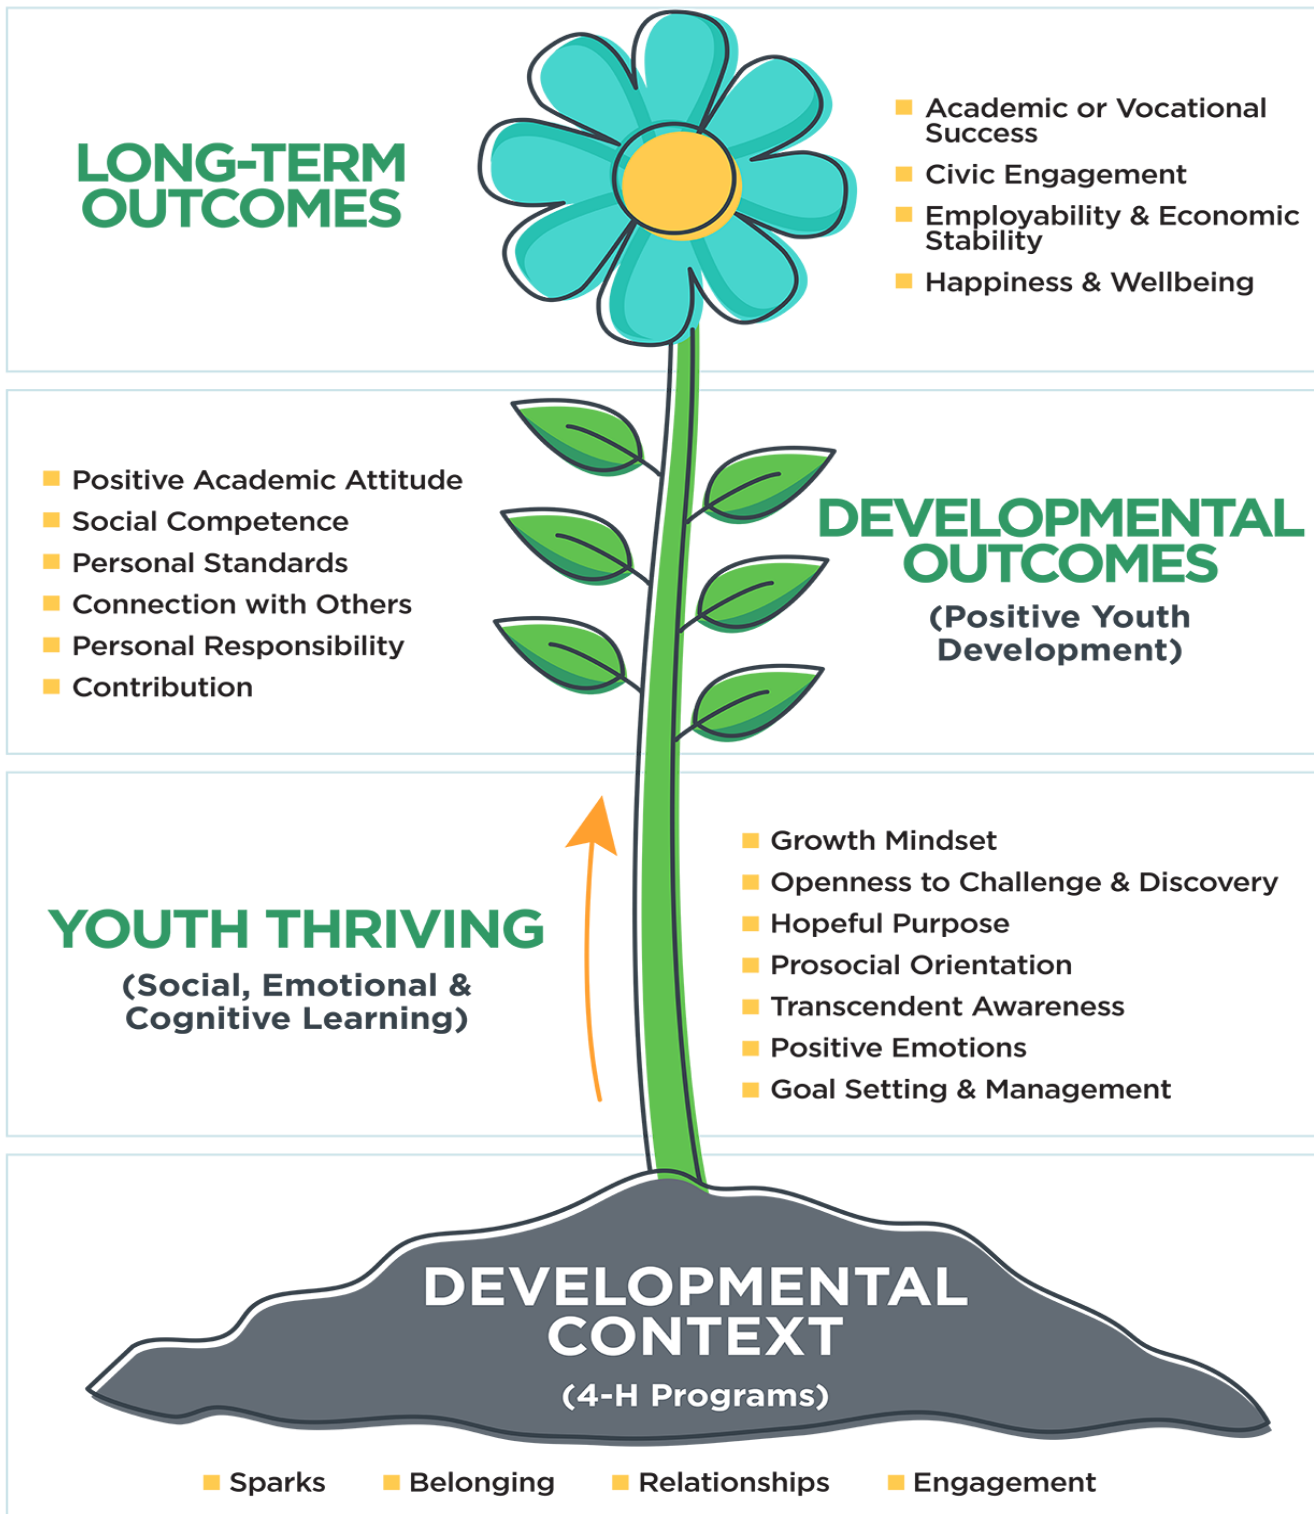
LONG-TERM OUTCOMES

Academic or Vocational Success
Civic Engagement
Employability & Economic Stability
Happiness & Wellbeing

Positive Academic Attitude
Social Competence
Personal Standards
Connection with Others
Personal Responsibility
Contribution

DEVELOPMENTAL OUTCOMES
(Positive Youth Development)

YOUTH THRIVING
(Social, Emotional & Cognitive Learning)

Growth Mindset
Openness to Challenge & Discovery
Hopeful Purpose
Prosocial Orientation
Transcendent Awareness
Positive Emotions
Goal Setting & Management

DEVELOPMENTAL CONTEXT
(4-H Programs)

Sparks
Belonging
Relationships
Engagement